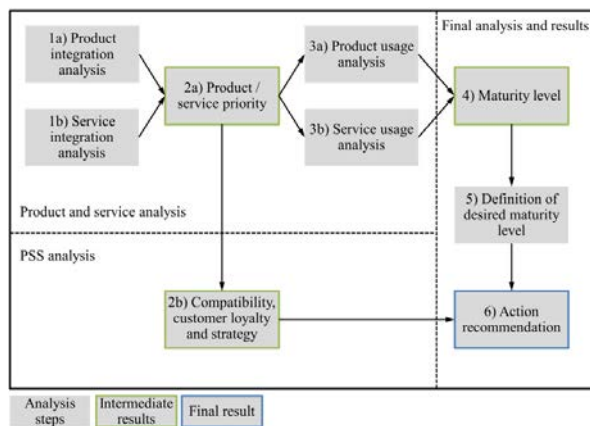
1a) Product integration analysis

1b) Service integration analysis

2a) Product / service priority

3a) Product usage analysis

3b) Service usage analysis

Final analysis and results

4) Maturity level

5) Definition of desired maturity level

Product and service analysis

PSS analysis

2b) Compatibility, customer loyalty and strategy

6) Action recommendation

Analysis steps

Intermediate results

Final result